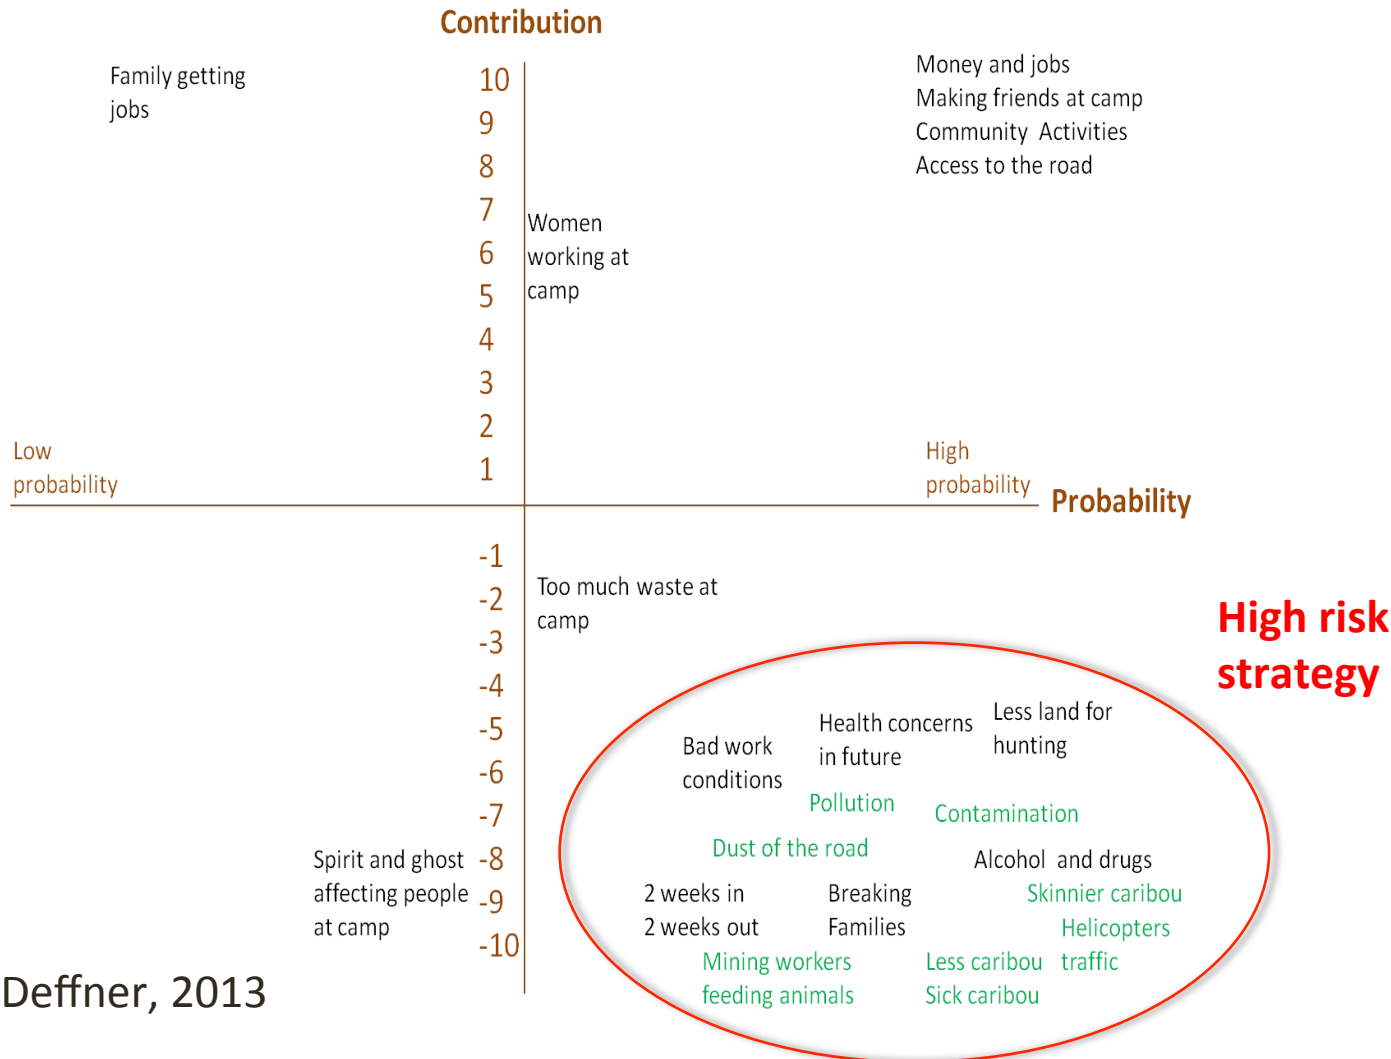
Contribution

Family getting jobs

10
9
8
7
6
5
4
3
2
1

Money and jobs
Making friends at camp
Community Activities
Access to the road

Women working at camp

Low probability

High probability

Probability

-1
-2
-3
-4
-5
-6
-7
-8
-9
-10

Too much waste at camp

High risk strategy

Bad work conditions

Health concerns in future

Less land for hunting

Pollution

Contamination

Dust of the road

Alcohol and drugs

Skinnier caribou

2 weeks in 2 weeks out

Breaking Families

Helicopters traffic

Mining workers feeding animals

Less caribou
Sick caribou

Spirit and ghost affecting people at camp

Deffner, 2013